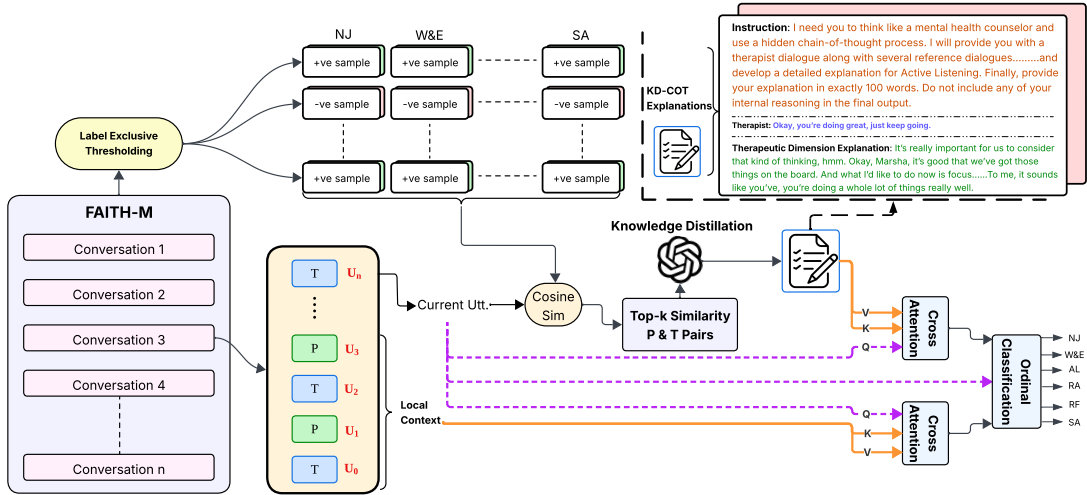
NJ
W&E
SA
+ve sample
+ve sample
+ve sample
-ve sample
-ve sample
-ve sample
+ve sample
+ve sample
+ve sample

Label Exclusive Thresholding

FAITH-M
Conversation 1
Conversation 2
Conversation 3
Conversation 4
Conversation n

KD-COT Explanations

Instruction: I need you to think like a mental health counselor and use a hidden chain-of-thought process. I will provide you with a therapist dialogue along with several reference dialogues.........and develop a detailed explanation for Active Listening. Finally, provide your explanation in exactly 100 words. Do not include any of your internal reasoning in the final output.

Therapist: Okay, you're doing great, just keep going.

Therapeutic Dimension Explanation: It's really important for us to consider that kind of thinking, hmm. Okay, Marsha, it's good that we've got those things on the board. And what I'd like to do now is focus......To me, it sounds like you've, you're doing a whole lot of things really well.

Knowledge Distillation

T $U_n$
P $U_3$
T $U_2$
P $U_1$
T $U_0$

Current Utt.
Cosine Sim
Local Context
Top-k Similarity P & T Pairs

V
K
Q
Cross Attention
Q
K
V
Cross Attention

Ordinal Classification
NJ
W&E
AL
RA
RF
SA